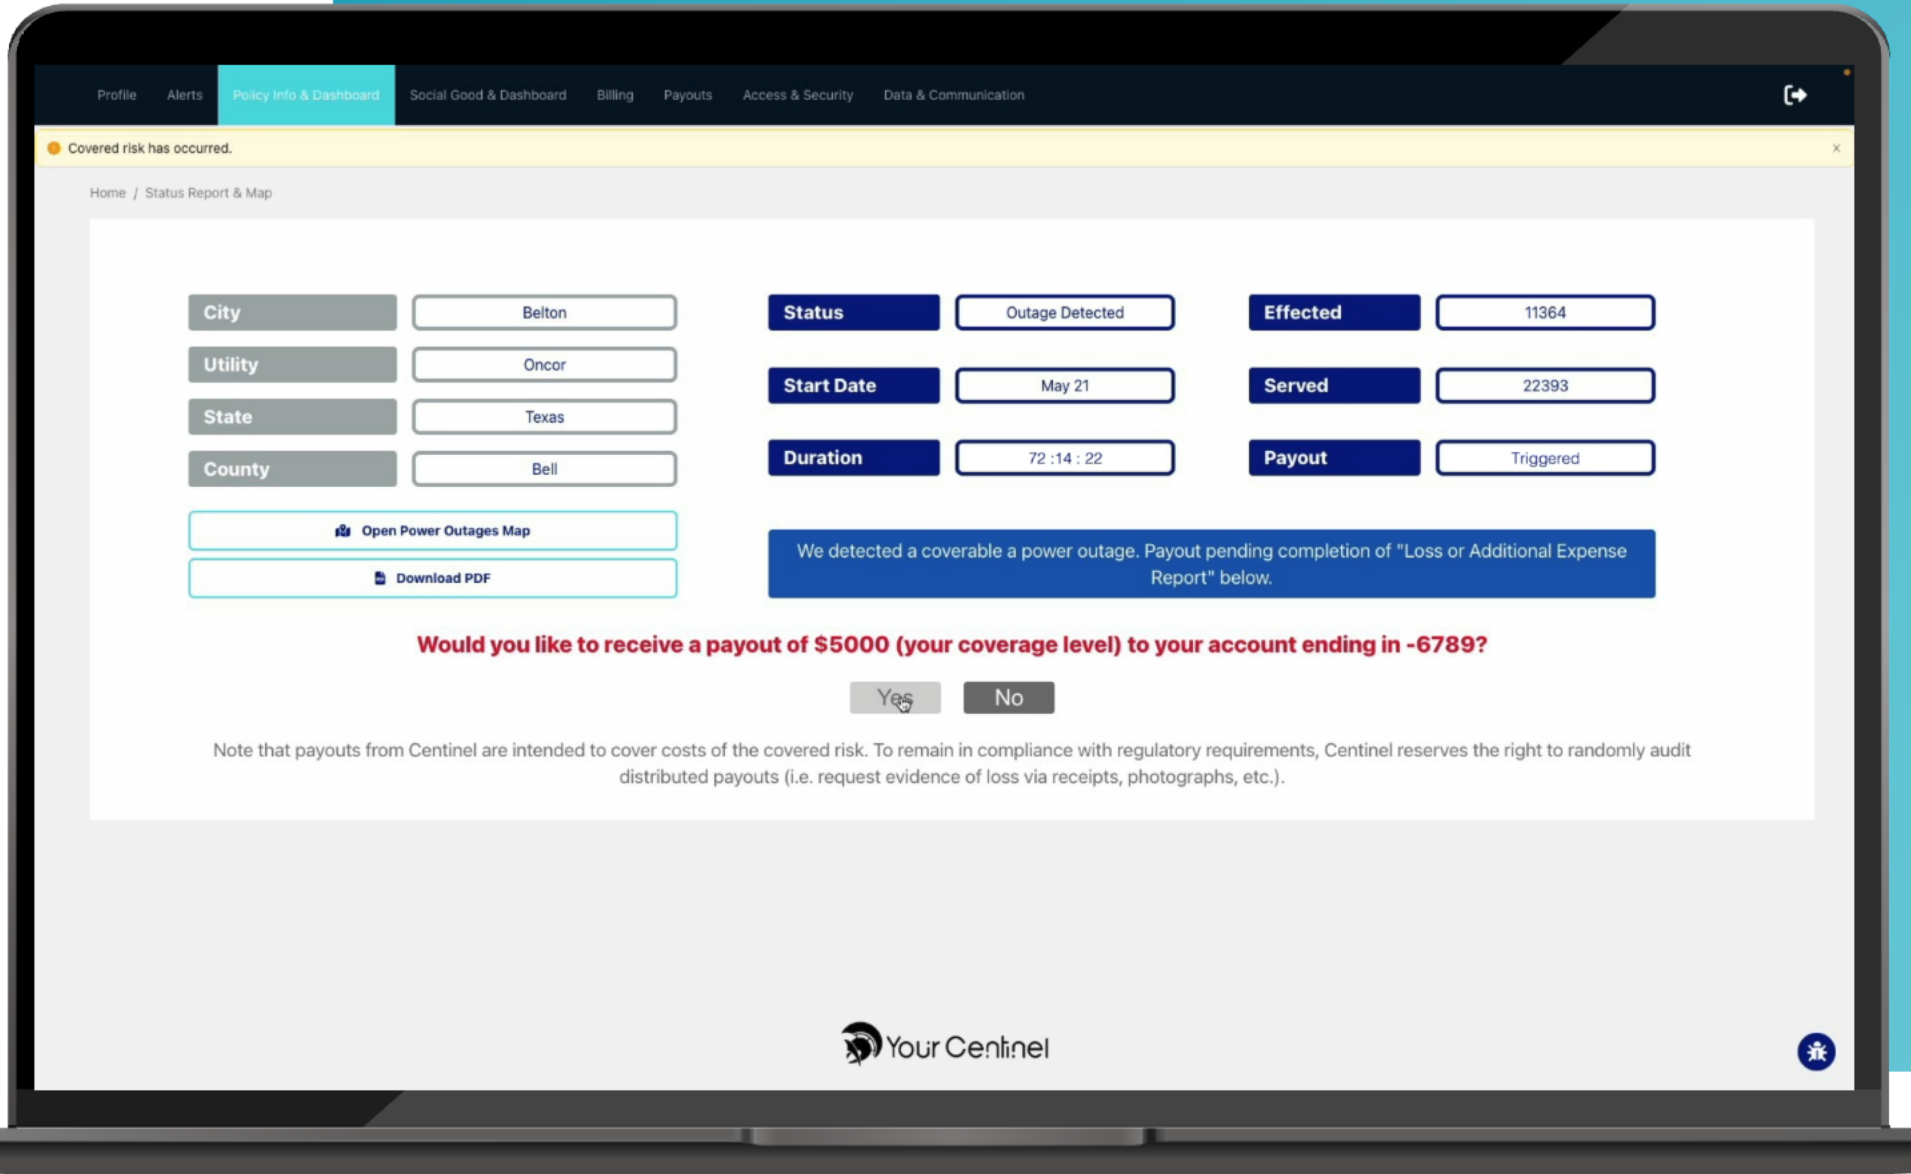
Profile Alerts Policy Info & Dashboard Social Good & Dashboard Billing Payouts Access & Security Data & Communication

Covered risk has occurred.

×

Home / Status Report & Map

| City | Belton |
|---|---|
| Utility | Oncor |
| State | Texas |
| County | Bell |

Open Power Outages Map

Download PDF

| Status | Outage Detected | Effected | 11364 |
|---|---|---|---|
| Start Date | May 21 | Served | 22393 |
| Duration | 72 :14 : 22 | Payout | Triggered |

We detected a coverable a power outage. Payout pending completion of "Loss or Additional Expense Report" below.

Would you like to receive a payout of $5000 (your coverage level) to your account ending in -6789?

Yes No

Note that payouts from Centinel are intended to cover costs of the covered risk. To remain in compliance with regulatory requirements, Centinel reserves the right to randomly audit distributed payouts (i.e. request evidence of loss via receipts, photographs, etc.).

Your Centinel